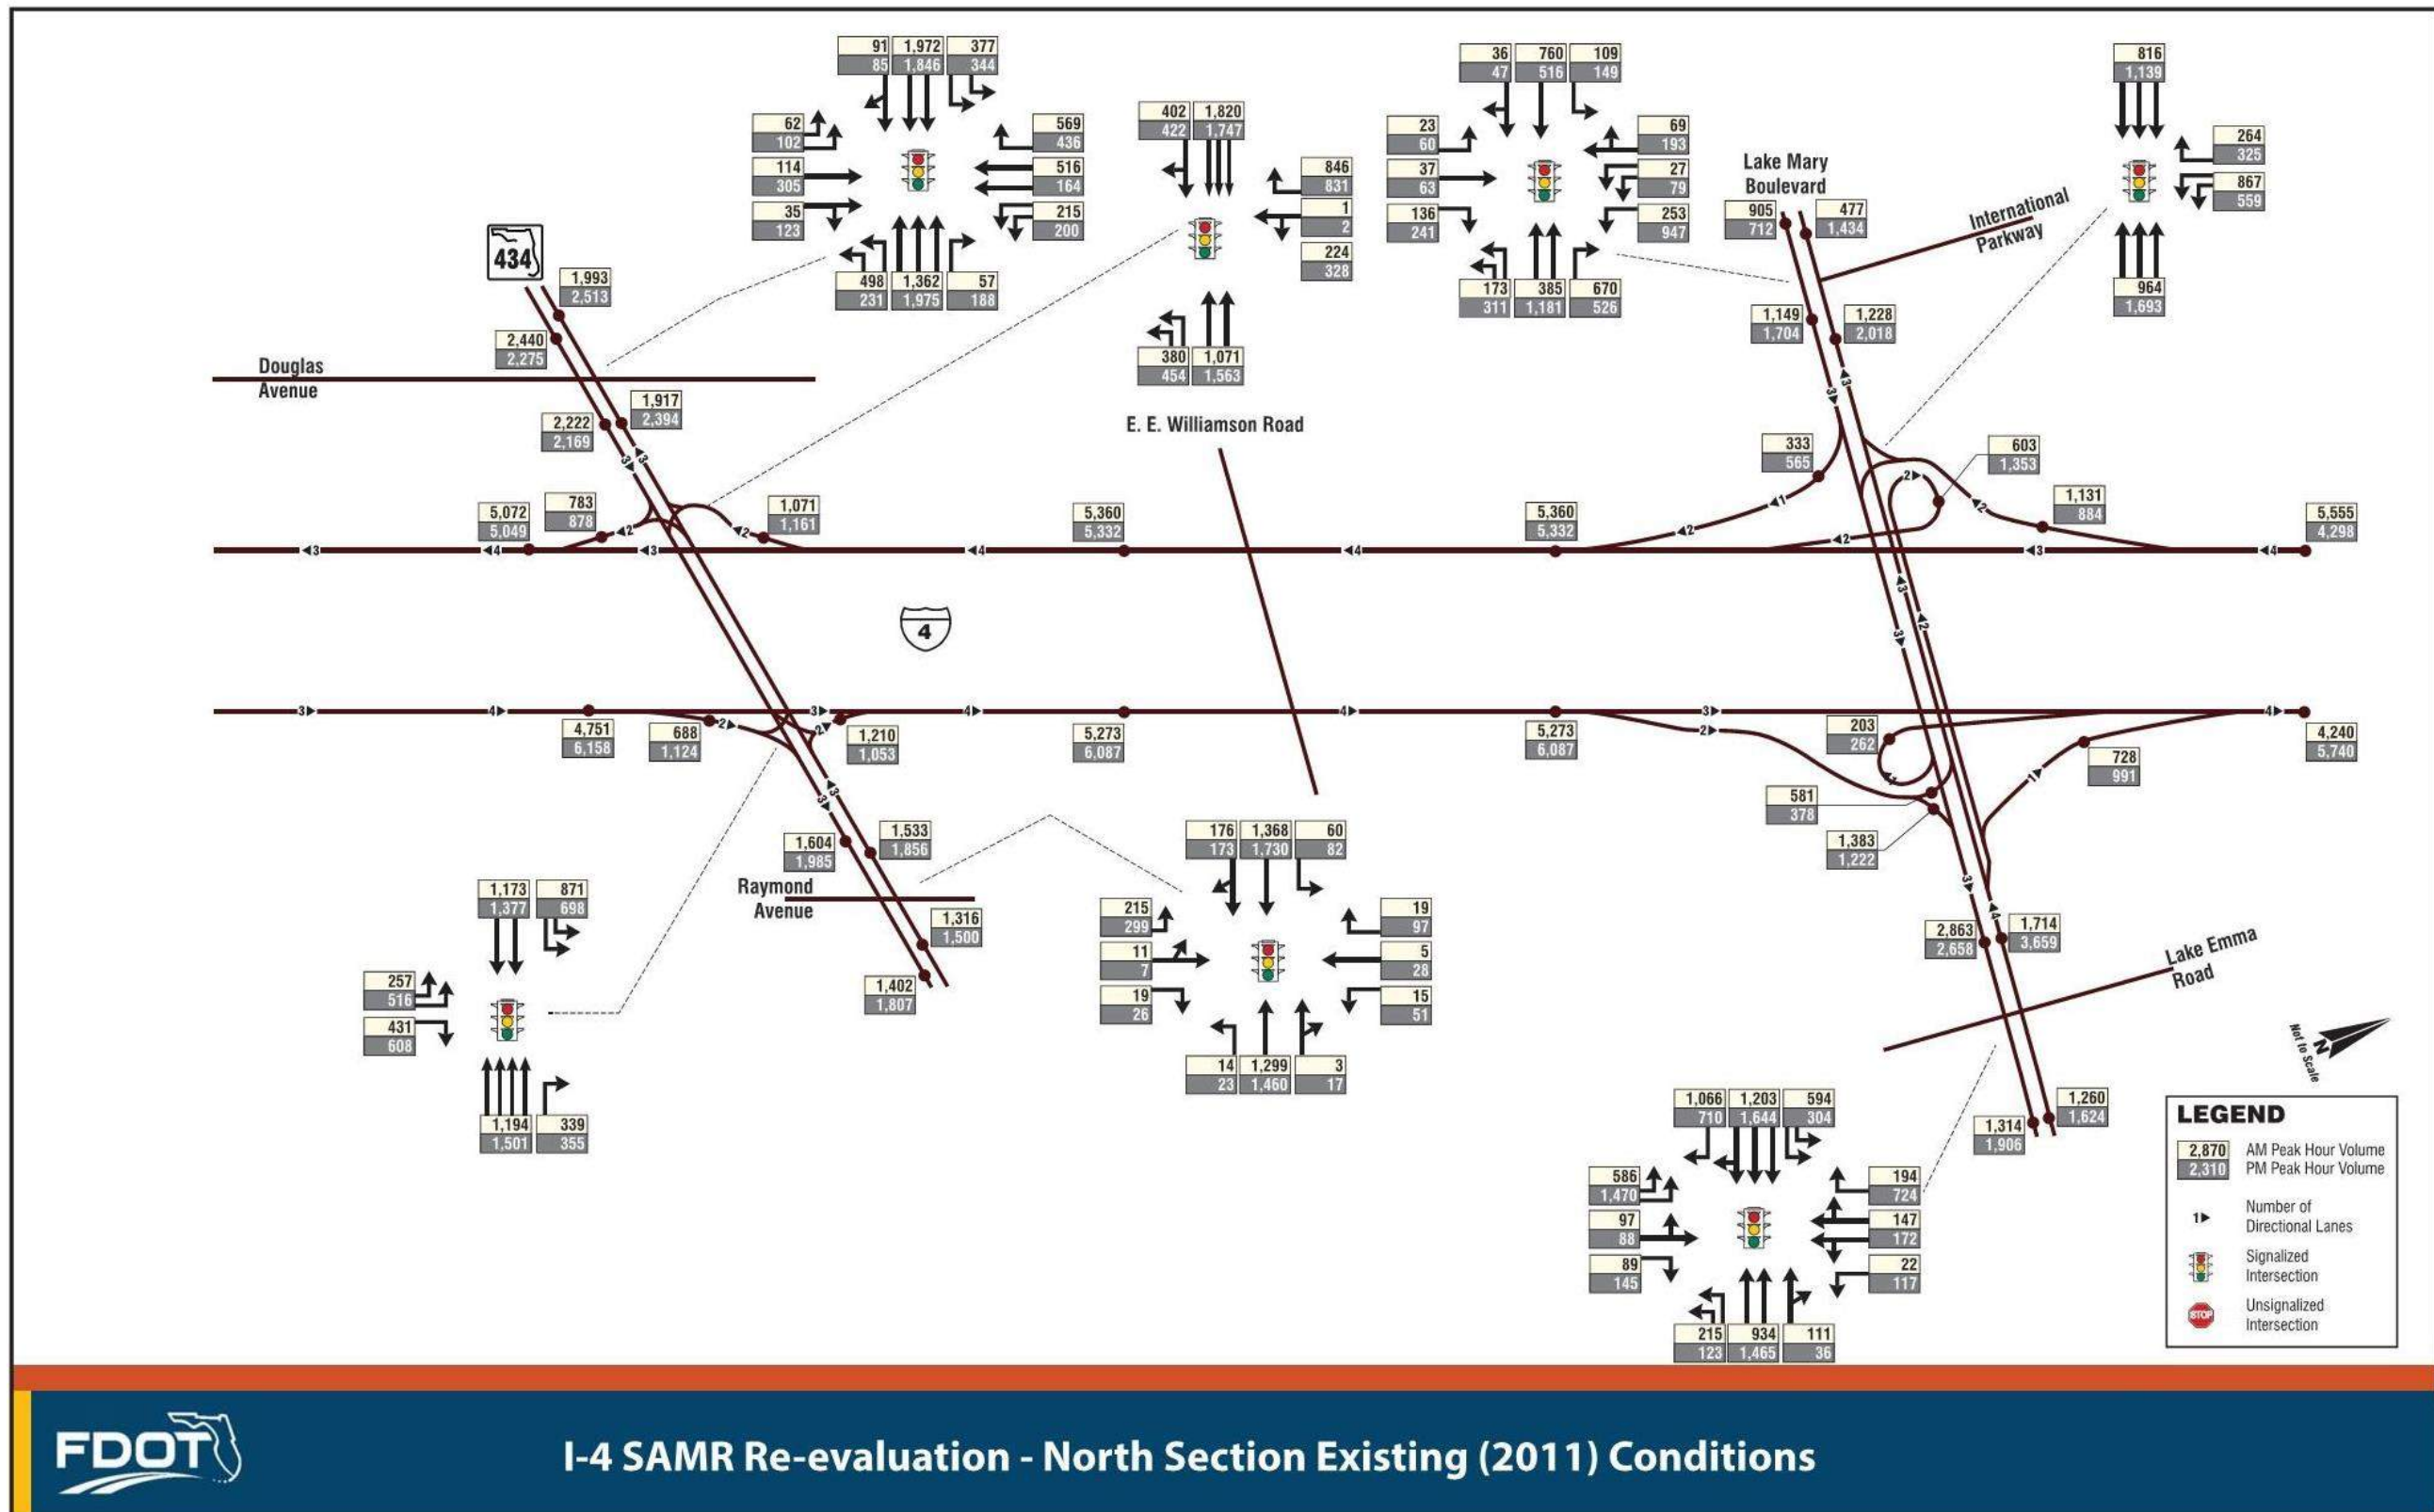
91 85 | 1,972 1,846 | 377 344
62 102
114 305
35 123
569 436
516 164
215 200
498 231 | 1,362 1,975 | 57 188

402 422 | 1,820 1,747
846 831
1 2
224 328
380 454 | 1,071 1,563

36 47 | 760 516 | 109 149
23 60
37 63
136 241
69 193
27 79
253 947
173 311 | 385 1,181 | 670 526

816 1,139
264 325
867 559
964 1,693

Lake Mary Boulevard
905 712
477 1,434
International Parkway
1,149 1,704
1,228 2,018

434
1,993 2,513
2,440 2,275
Douglas Avenue
1,917 2,394
2,222 2,169
E. E. Williamson Road
333 565
603 1,353
1,131 884
5,072 5,049
783 878
1,071 1,161
5,360 5,332
5,360 5,332
5,555 4,298

4

4,751 6,158
688 1,124
1,210 1,053
5,273 6,087
5,273 6,087
203 262
728 991
4,240 5,740
581 378
1,383 1,222
1,604 1,985
1,533 1,856
Raymond Avenue
1,316 1,500
1,402 1,807

176 173 | 1,368 1,730 | 60 82
215 299
11 7
19 26
19 97
5 28
15 51
14 23 | 1,299 1,460 | 3 17

1,173 1,377 | 871 698
257 516
431 608
1,194 1,501 | 339 355

2,863 2,658
1,714 3,659
Lake Emma Road
1,314 1,906
1,260 1,624
Not to Scale
N

1,066 710 | 1,203 1,644 | 594 304
586 1,470
97 88
89 145
194 724
147 172
22 117
215 123 | 934 1,465 | 111 36

LEGEND
2,870 2,310 AM Peak Hour Volume PM Peak Hour Volume
1 Number of Directional Lanes
Signalized Intersection
STOP Unsignalized Intersection

FDOT
I-4 SAMR Re-evaluation - North Section Existing (2011) Conditions